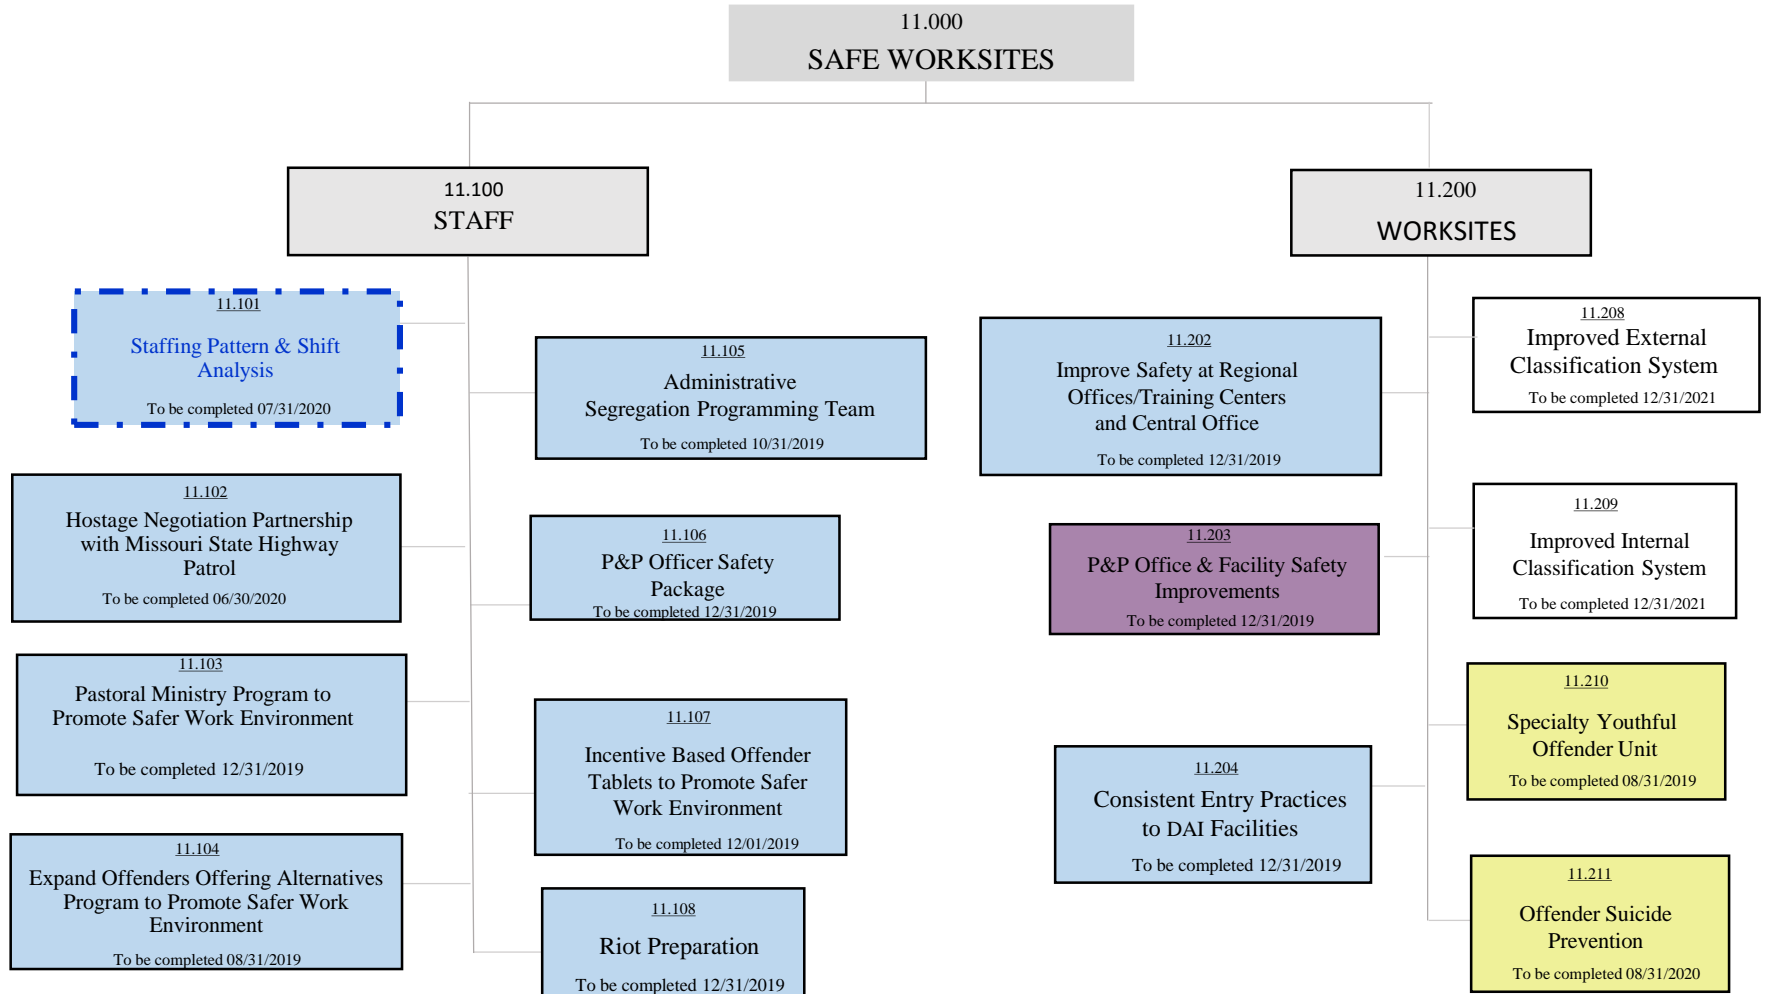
11.000
SAFE WORKSITES

11.100
STAFF

11.101
Staffing Pattern & Shift Analysis
To be completed 07/31/2020

11.102
Hostage Negotiation Partnership with Missouri State Highway Patrol
To be completed 06/30/2020

11.103
Pastoral Ministry Program to Promote Safer Work Environment
To be completed 12/31/2019

11.104
Expand Offenders Offering Alternatives Program to Promote Safer Work Environment
To be completed 08/31/2019

11.105
Administrative Segregation Programming Team
To be completed 10/31/2019

11.106
P&P Officer Safety Package
To be completed 12/31/2019

11.107
Incentive Based Offender Tablets to Promote Safer Work Environment
To be completed 12/01/2019

11.108
Riot Preparation
To be completed 12/31/2019

11.200
WORKSITES

11.202
Improve Safety at Regional Offices/Training Centers and Central Office
To be completed 12/31/2019

11.203
P&P Office & Facility Safety Improvements
To be completed 12/31/2019

11.204
Consistent Entry Practices to DAI Facilities
To be completed 12/31/2019

11.208
Improved External Classification System
To be completed 12/31/2021

11.209
Improved Internal Classification System
To be completed 12/31/2021

11.210
Specialty Youthful Offender Unit
To be completed 08/31/2019

11.211
Offender Suicide Prevention
To be completed 08/31/2020